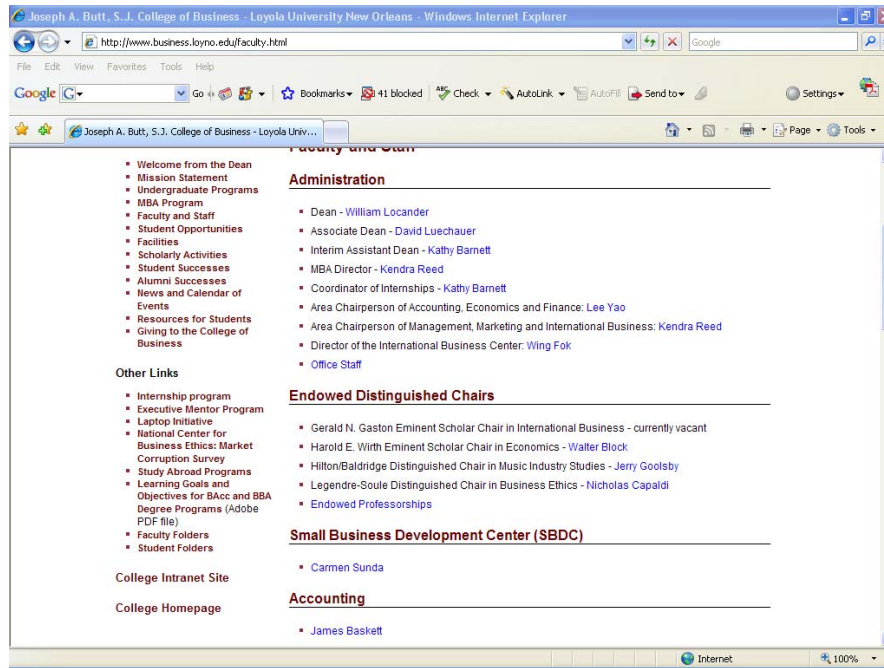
Joseph A. Butt, S.J. College of Business - Loyola University New Orleans - Windows Internet Explorer

http://www.business.loyno.edu/faculty.html

Google

File Edit View Favorites Tools Help

Google G- Go Bookmarks 41 blocked Check AutoLink AutoFill Send to Settings

Joseph A. Butt, S.J. College of Business - Loyola Univ...

Page Tools

- Welcome from the Dean
- Mission Statement
- Undergraduate Programs
- MBA Program
- Faculty and Staff
- Student Opportunities
- Facilities
- Scholarly Activities
- Student Successes
- Alumni Successes
- News and Calendar of Events
- Resources for Students
- Giving to the College of Business

Other Links

- Internship program
- Executive Mentor Program
- Laptop Initiative
- National Center for Business Ethics: Market Corruption Survey
- Study Abroad Programs
- Learning Goals and Objectives for BAcc and BBA Degree Programs (Adobe PDF file)
- Faculty Folders
- Student Folders

College Intranet Site

College Homepage

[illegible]

Administration

- Dean - William Locander
- Associate Dean - David Luechauer
- Interim Assistant Dean - Kathy Barnett
- MBA Director - Kendra Reed
- Coordinator of Internships - Kathy Barnett
- Area Chairperson of Accounting, Economics and Finance: Lee Yao
- Area Chairperson of Management, Marketing and International Business: Kendra Reed
- Director of the International Business Center: Wing Fok
- Office Staff

Endowed Distinguished Chairs

- Gerald N. Gaston Eminent Scholar Chair in International Business - currently vacant
- Harold E. Wirth Eminent Scholar Chair in Economics - Walter Block
- Hilton/Baldridge Distinguished Chair in Music Industry Studies - Jerry Goolsby
- Legendre-Soule Distinguished Chair in Business Ethics - Nicholas Capaldi
- Endowed Professorships

Small Business Development Center (SBDC)

- Carmen Sunda

Accounting

- James Baskett

Internet 100%